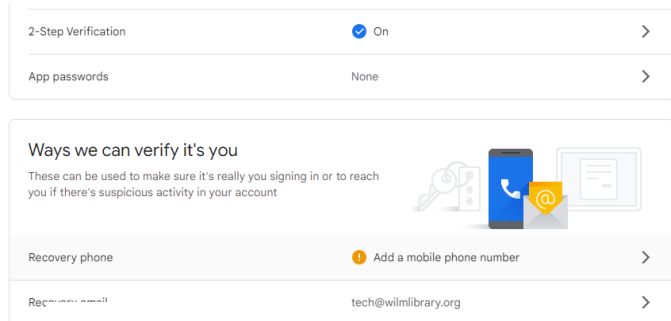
2-Step Verification On

App passwords None

Ways we can verify it's you

These can be used to make sure it's really you signing in or to reach you if there's suspicious activity in your account

Recovery phone Add a mobile phone number

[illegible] tech@wilmlibrary.org